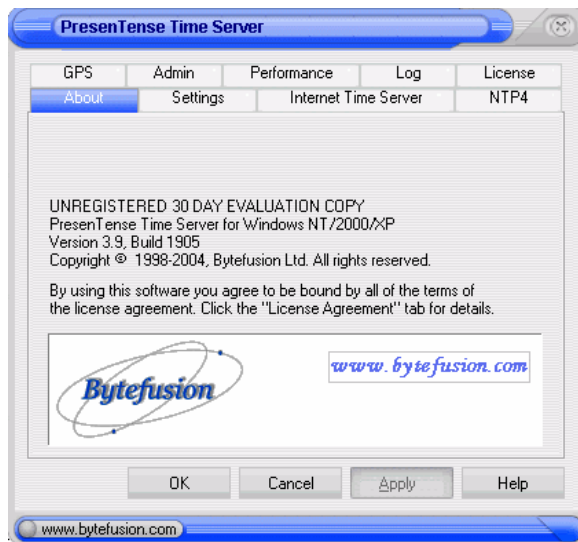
PresenTense Time Server

GPS | Admin | Performance | Log | License
About | Settings | Internet Time Server | NTP4

UNREGISTERED 30 DAY EVALUATION COPY
PresenTense Time Server for Windows NT/2000/XP
Version 3.9, Build 1905
Copyright © 1998-2004, Bytefusion Ltd. All rights reserved.

By using this software you agree to be bound by all of the terms of the license agreement. Click the "License Agreement" tab for details.

Bytefusion

www. bytefusion. com

OK
Cancel
Apply
Help

www.bytefusion.com